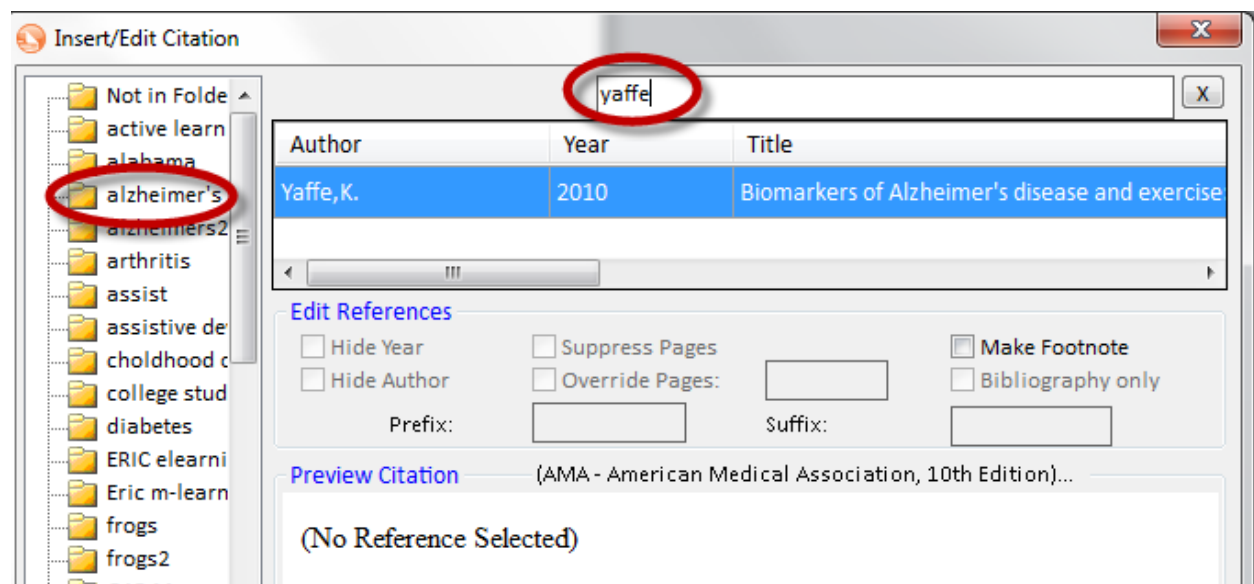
Insert/Edit Citation

Not in Folde
active learn
alabama
alzheimer's
alzheimers2
arthritis
assist
assistive de
choldhood c
college stud
diabetes
ERIC elearni
Eric m-learn
frogs
frogs2

yaffe

X

| Author | Year | Title |
|---|---|---|
| Yaffe,K. | 2010 | Biomarkers of Alzheimer's disease and exercise |

Edit References

Hide Year
Hide Author
Suppress Pages
Override Pages:
Make Footnote
Bibliography only
Prefix:
Suffix:

Preview Citation (AMA - American Medical Association, 10th Edition)...

(No Reference Selected)